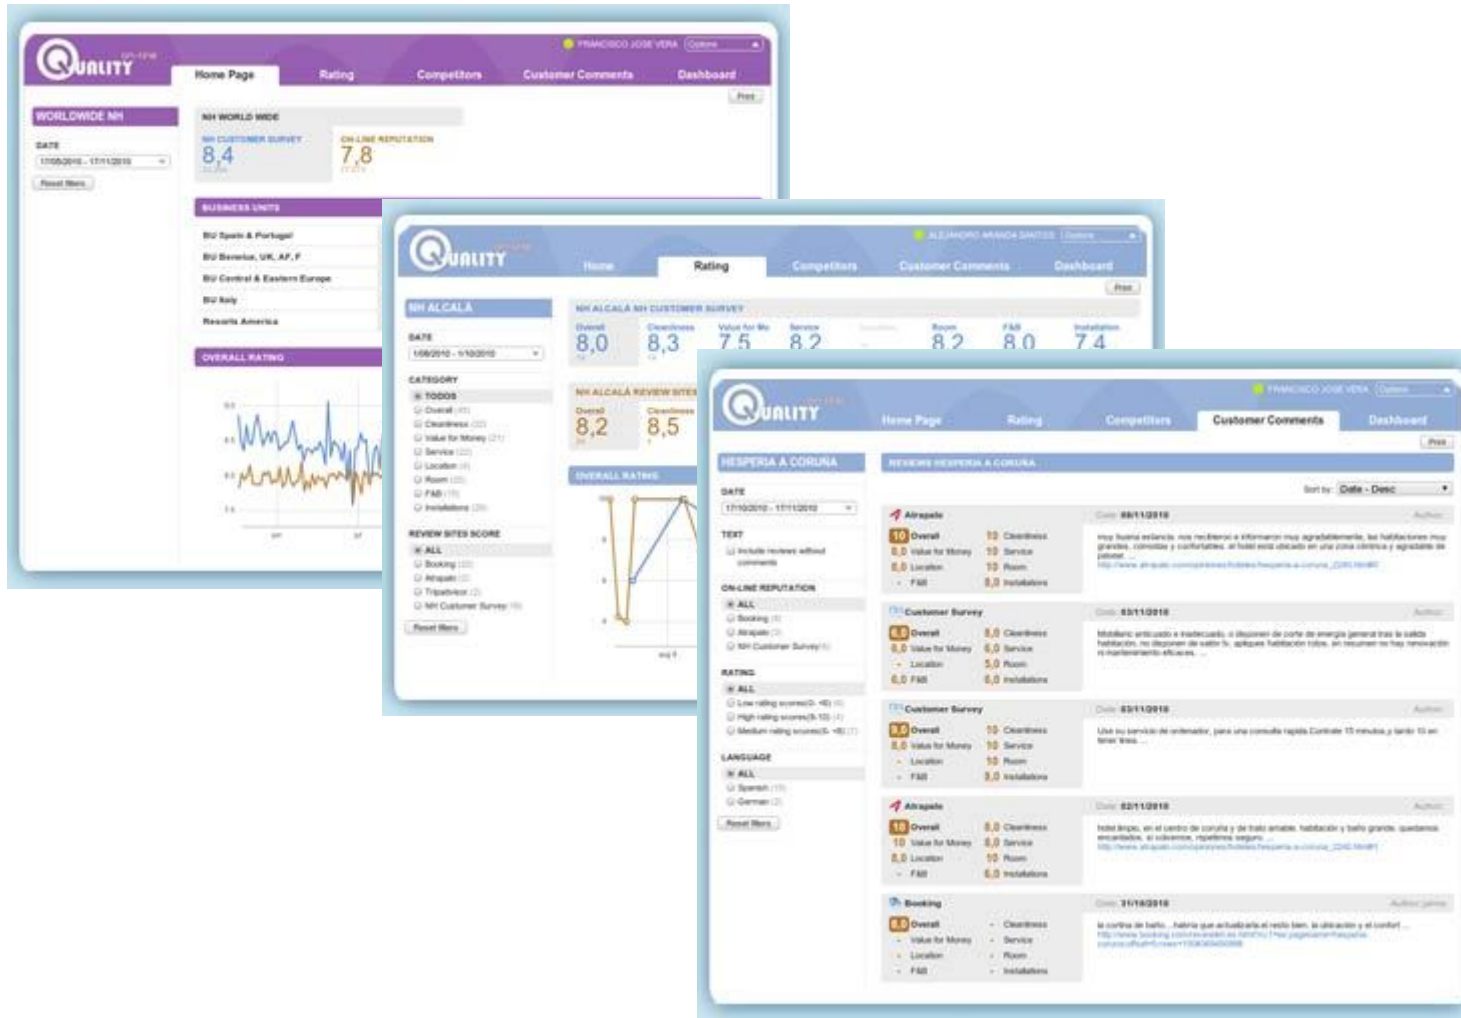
QUALITY on-line

FRANCISCO JOSE VERA

Home Page | Rating | Competitors | Customer Comments | Dashboard

Print

WORLDWIDE NH

DATE
17/08/2010 - 17/11/2010

Reset filters

NH WORLD WIDE

NH CUSTOMER SURVEY
8,4

ON-LINE REPUTATION
7,8

BUSINESS UNITS

BU Spain & Portugal
BU Benelux, UK, AF, F
BU Central & Eastern Europe
BU Italy
Resorts America

OVERALL RATING

QUALITY on-line

ALEJANDRO ARANDA SANTOS

Home | Rating | Competitors | Customer Comments | Dashboard

Print

NH ALCALÁ

DATE
1/08/2010 - 1/10/2010

CATEGORY
TODOS
Overall
Cleanliness
Value for Money
Service
Location
Room
F&B
Installations

REVIEW SITES SCORE
ALL
Booking
Atrapalo
Tripadvisor
NH Customer Survey

Reset filters

NH ALCALÁ NH CUSTOMER SURVEY

| Overall | Cleanliness | Value for Mo | Service | Location | Room | F&B | Installation |
|---|---|---|---|---|---|---|---|
| 8,0 | 8,3 | 7,5 | 8,2 | - | 8,2 | 8,0 | 7,4 |

NH ALCALÁ REVIEW SITES

| Overall | Cleanliness |
|---|---|
| 8,2 | 8,5 |

OVERALL RATING

QUALITY on-line

FRANCISCO JOSE VERA

Home Page | Rating | Competitors | Customer Comments | Dashboard

Print

HESPERIA A CORUÑA

DATE
17/10/2010 - 17/11/2010

TEXT
Include reviews without comments

ON-LINE REPUTATION
ALL
Booking
Atrapalo
NH Customer Survey

RATING
ALL
Low rating scores(0 - 4)
High rating scores(8 - 10)
Medium rating scores(5 - 8)

LANGUAGE
ALL
Spanish
German

Reset filters

REVIEWS HESPERIA A CORUÑA

Sort by: Date - Desc

Atrapalo
Date: 08/11/2010
Author:
10 Overall | 10 Cleanliness
8,0 Value for Money | 10 Service
8,0 Location | 10 Room
- F&B | 8,0 Installations

Customer Survey
Date: 03/11/2010
Author:
6,0 Overall | 8,0 Cleanliness
8,0 Value for Money | 6,0 Service
- Location | 5,0 Room
6,0 F&B | 8,0 Installations

Customer Survey
Date: 03/11/2010
Author:
8,0 Overall | 10 Cleanliness
8,0 Value for Money | 10 Service
- Location | 10 Room
- F&B | 8,0 Installations

Atrapalo
Date: 02/11/2010
Author:
10 Overall | 8,0 Cleanliness
10 Value for Money | 8,0 Service
8,0 Location | 10 Room
- F&B | 6,0 Installations

Booking
Date: 31/10/2010
Author:
8,0 Overall | - Cleanliness
- Value for Money | - Service
- Location | - Room
- F&B | - Installations